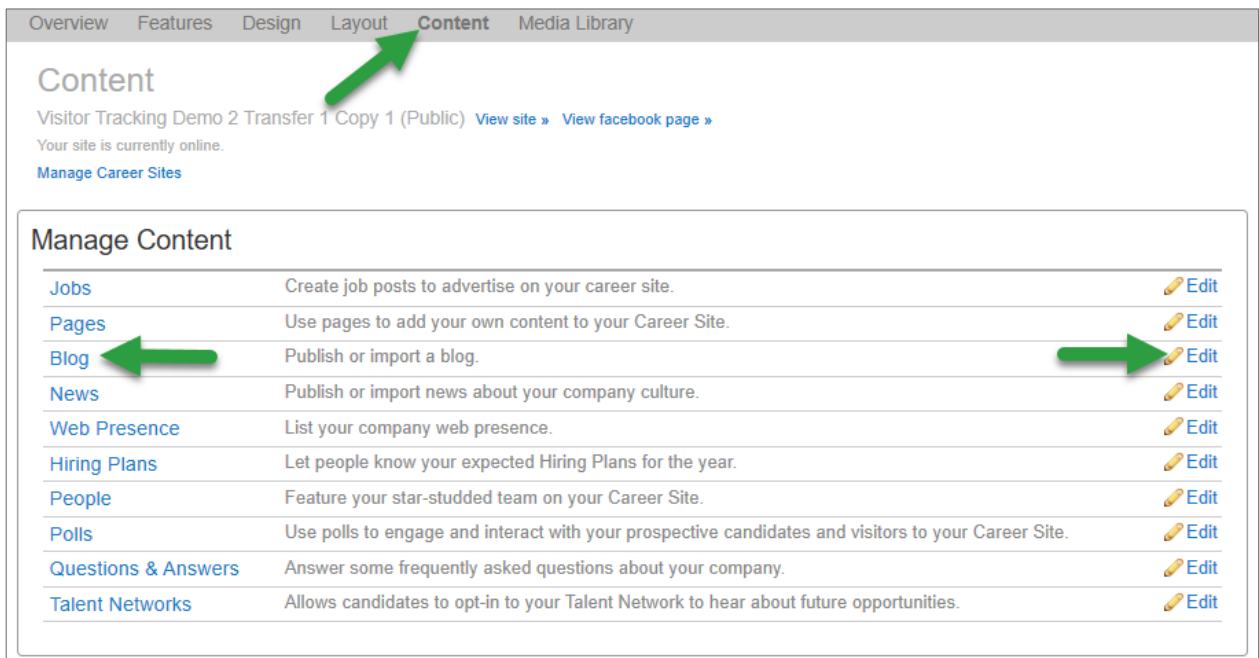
Overview Features Design Layout Content Media Library

Content

Visitor Tracking Demo 2 Transfer 1 Copy 1 (Public) View site » View facebook page »

Your site is currently online.

Manage Career Sites

Manage Content

| | | |
|---|---|---|
| Jobs | Create job posts to advertise on your career site. | Edit |
| Pages | Use pages to add your own content to your Career Site. | Edit |
| Blog | Publish or import a blog. | Edit |
| News | Publish or import news about your company culture. | Edit |
| Web Presence | List your company web presence. | Edit |
| Hiring Plans | Let people know your expected Hiring Plans for the year. | Edit |
| People | Feature your star-studded team on your Career Site. | Edit |
| Polls | Use polls to engage and interact with your prospective candidates and visitors to your Career Site. | Edit |
| Questions & Answers | Answer some frequently asked questions about your company. | Edit |
| Talent Networks | Allows candidates to opt-in to your Talent Network to hear about future opportunities. | Edit |